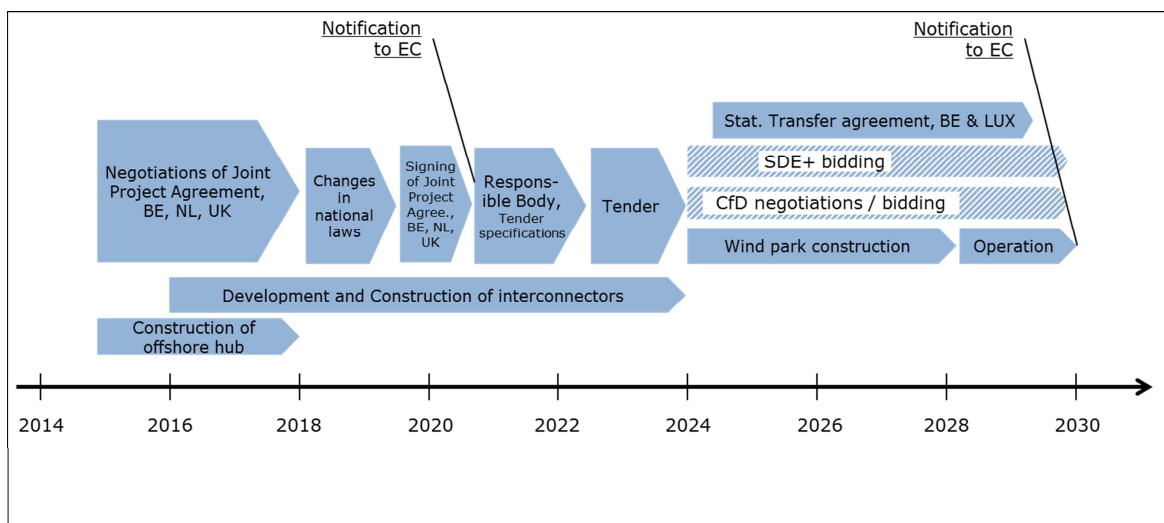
Notification to EC

Notification to EC

Stat. Transfer agreement, BE & LUX

SDE+ bidding

CfD negotiations / bidding

Negotiations of Joint Project Agreement, BE, NL, UK

Changes in national laws

Signing of Joint Project Agree., BE, NL, UK

Responsible Body, Tender specifications

Tender

Wind park construction

Operation

Development and Construction of interconnectors

Construction of offshore hub

2014

2016

2018

2020

2022

2024

2026

2028

2030